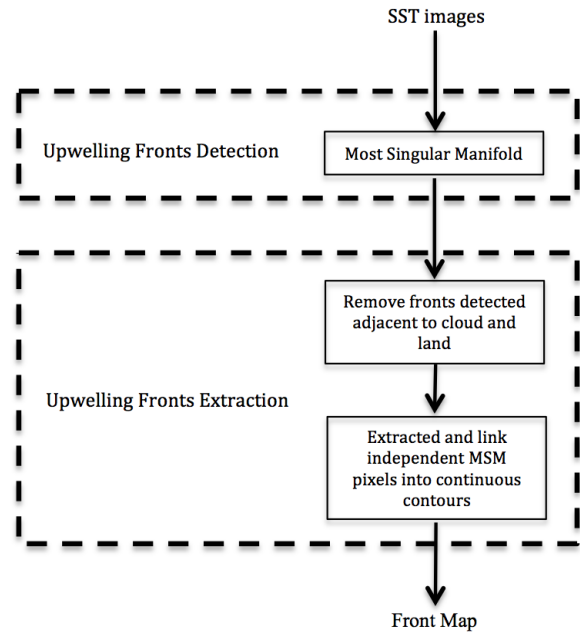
SST images

Upwelling Fronts Detection

Most Singular Manifold

Remove fronts detected adjacent to cloud and land

Upwelling Fronts Extraction

Extracted and link independent MSM pixels into continuous contours

Front Map